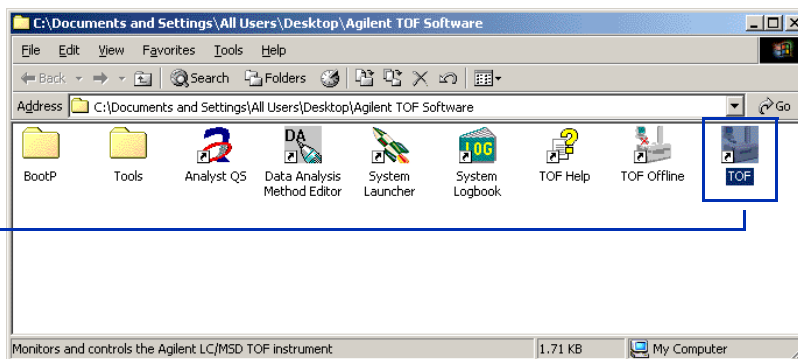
C:\Documents and Settings\All Users\Desktop\Agilent TOF Software

File Edit View Favorites Tools Help

Back Search Folders

Address C:\Documents and Settings\All Users\Desktop\Agilent TOF Software Go

BootP
Tools
Analyst QS
Data Analysis Method Editor
System Launcher
System Logbook
TOF Help
TOF Offline
TOF

LOG

DA

Monitors and controls the Agilent LC/MSD TOF instrument
1.71 KB
My Computer